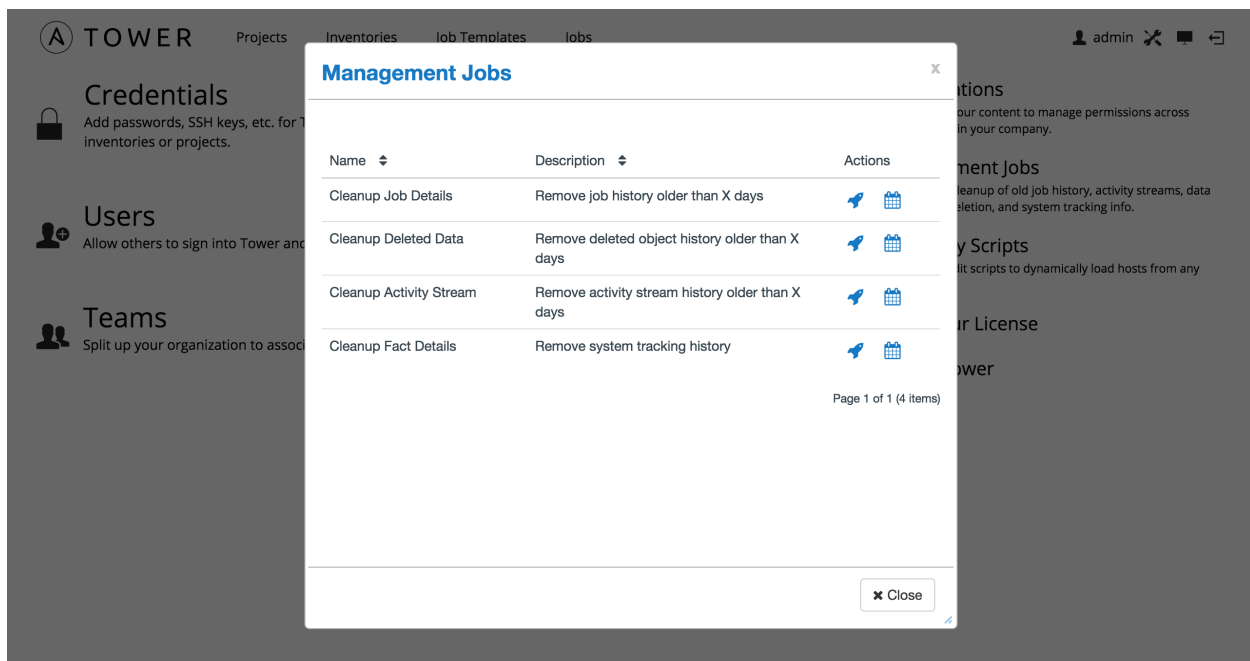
TOWER Projects Inventories Job Templates Jobs admin

Credentials
Add passwords, SSH keys, etc. for T inventories or projects.

Users
Allow others to sign into Tower and

Teams
Split up your organization to associ

ations
our content to manage permissions across in your company.

ment Jobs
leanup of old job history, activity streams, data eletion, and system tracking info.

y Scripts
lit scripts to dynamically load hosts from any

r License

ower

Management Jobs

x

| Name | Description | Actions |
|---|---|---|
| Cleanup Job Details | Remove job history older than X days | |
| Cleanup Deleted Data | Remove deleted object history older than X days | |
| Cleanup Activity Stream | Remove activity stream history older than X days | |
| Cleanup Fact Details | Remove system tracking history | |

Page 1 of 1 (4 items)

Close